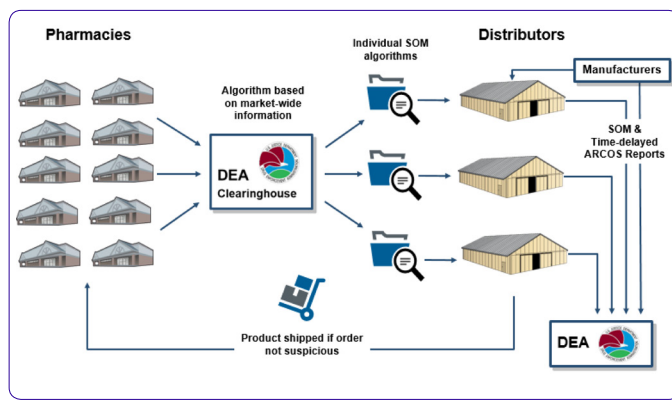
Pharmacies

Algorithm based on market-wide information

DEA Clearinghouse

Individual SOM algorithms

Distributors

Manufacturers

SOM & Time-delayed ARCOS Reports

Product shipped if order not suspicious

DEA